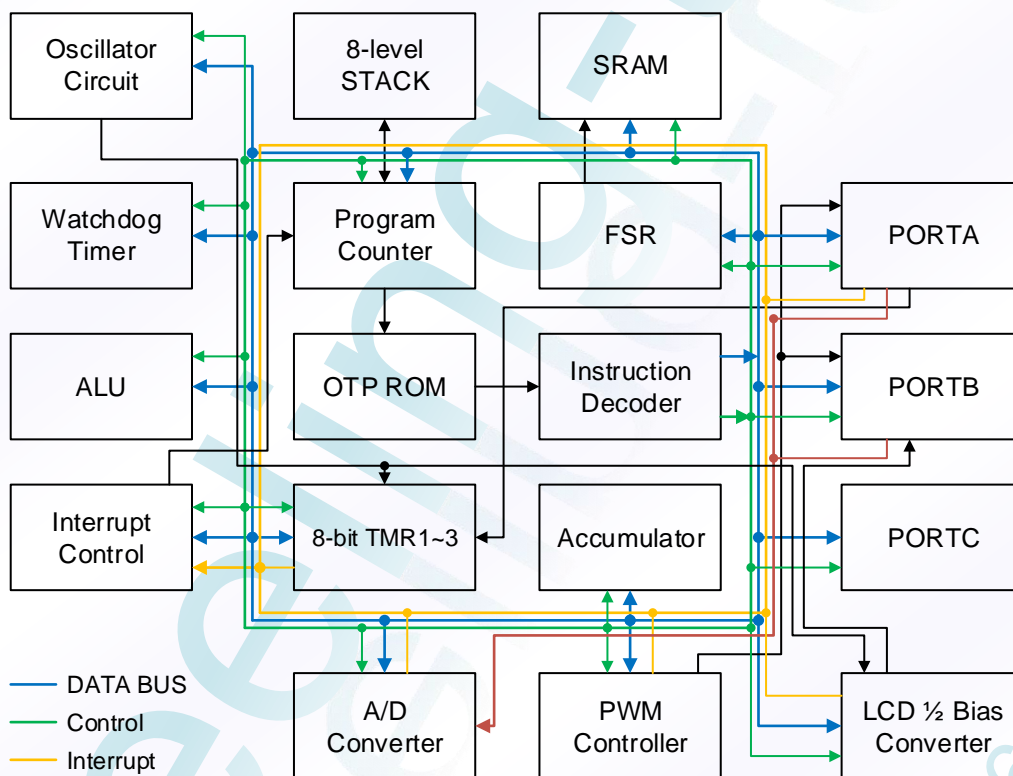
Oscillator Circuit

8-level STACK

SRAM

Watchdog Timer

Program Counter

FSR

PORTA

ALU

OTP ROM

Instruction Decoder

PORTB

Interrupt Control

8-bit TMR1~3

Accumulator

PORTC

A/D Converter

PWM Controller

LCD ½ Bias Converter

DATA BUS

Control

Interrupt